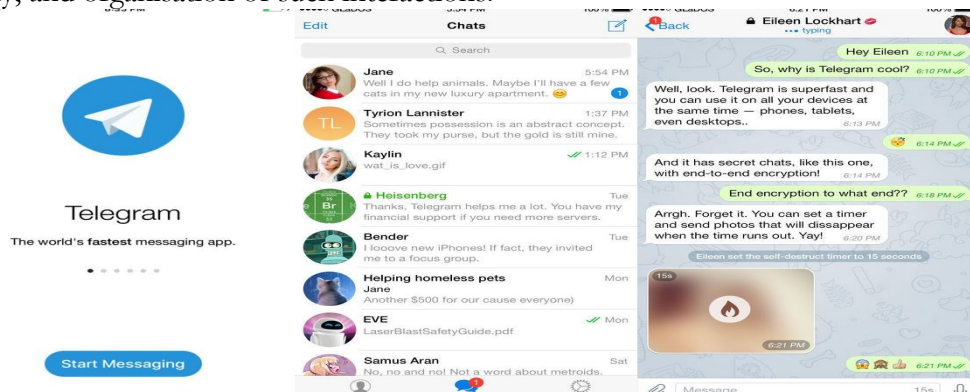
y, and organisation of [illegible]

Telegram

The world's fastest messaging app.

Start Messaging

Edit Chats

Search

Jane 5:54 PM
Well I do help animals. Maybe I'll have a few cats in my new luxury apartment. 1

TL Tyrion Lannister 1:37 PM
Sometimes possession is an abstract concept. They took my purse, but the gold is still mine.

Kaylin 1:12 PM
wat_is_love.gif

Heisenberg Tue
Thanks, Telegram helps me a lot. You have my financial support if you need more servers.

Bender Tue
I looove new iPhones! If fact, they invited me to a focus group.

Helping homeless pets Mon
Jane
Another $500 for our cause everyone)

EVE Mon
LaserBlastSafetyGuide.pdf

Samus Aran Sat
No, no and no! Not a word about metroids.

1

Back Eileen Lockhart
typing

Hey Eileen 6:10 PM

So, why is Telegram cool? 6:10 PM

Well, look. Telegram is superfast and you can use it on all your devices at the same time — phones, tablets, even desktops.. 6:13 PM

6:14 PM

And it has secret chats, like this one, with end-to-end encryption! 6:14 PM

End encryption to what end?? 6:18 PM

Arrgh. Forget it. You can set a timer and send photos that will dissappear when the time runs out. Yay! 6:20 PM

Eileen set the self-destruct timer to 15 seconds

15s

6:21 PM

6:21 PM

Message 15s